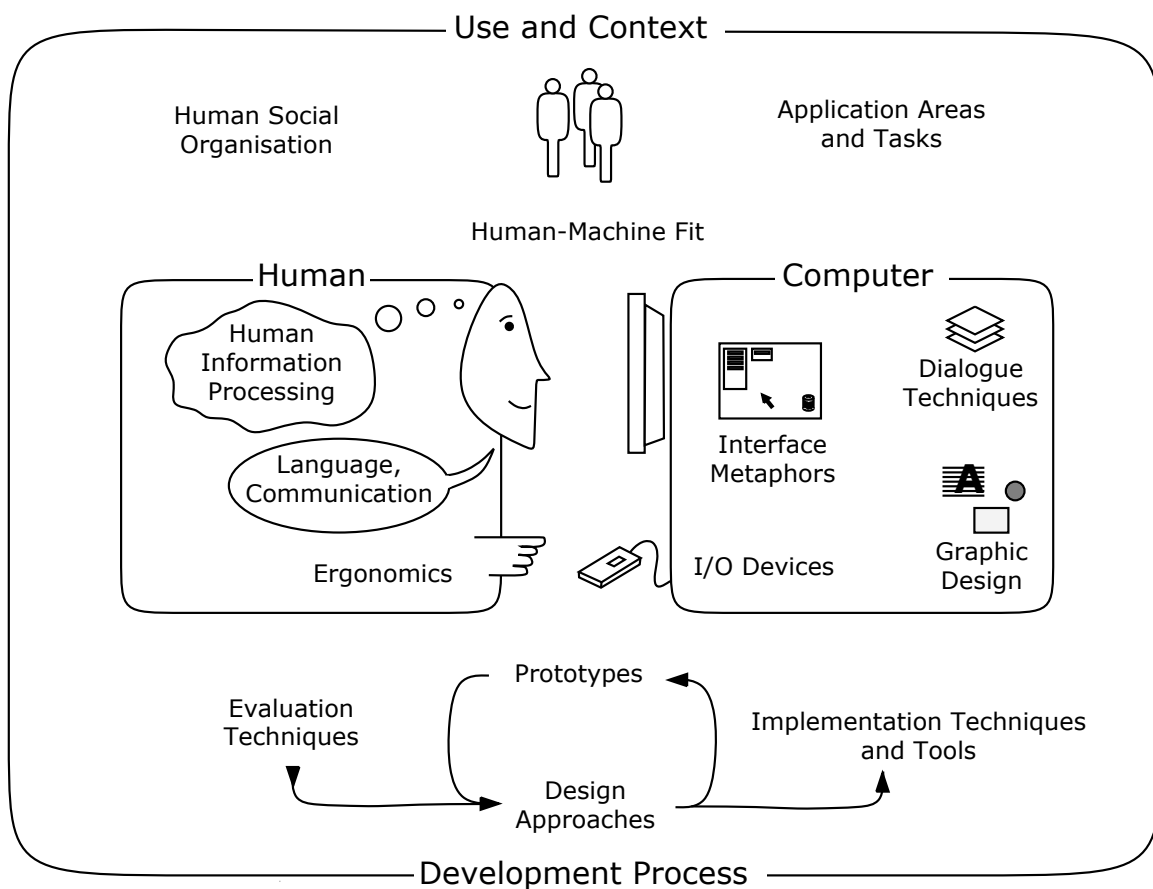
Use and Context

Human Social Organisation

Application Areas and Tasks

Human-Machine Fit

Human

Human Information Processing

Language, Communication

Ergonomics

Computer

Dialogue Techniques

Interface Metaphors

I/O Devices

Graphic Design

Prototypes

Evaluation Techniques

Implementation Techniques and Tools

Design Approaches

Development Process